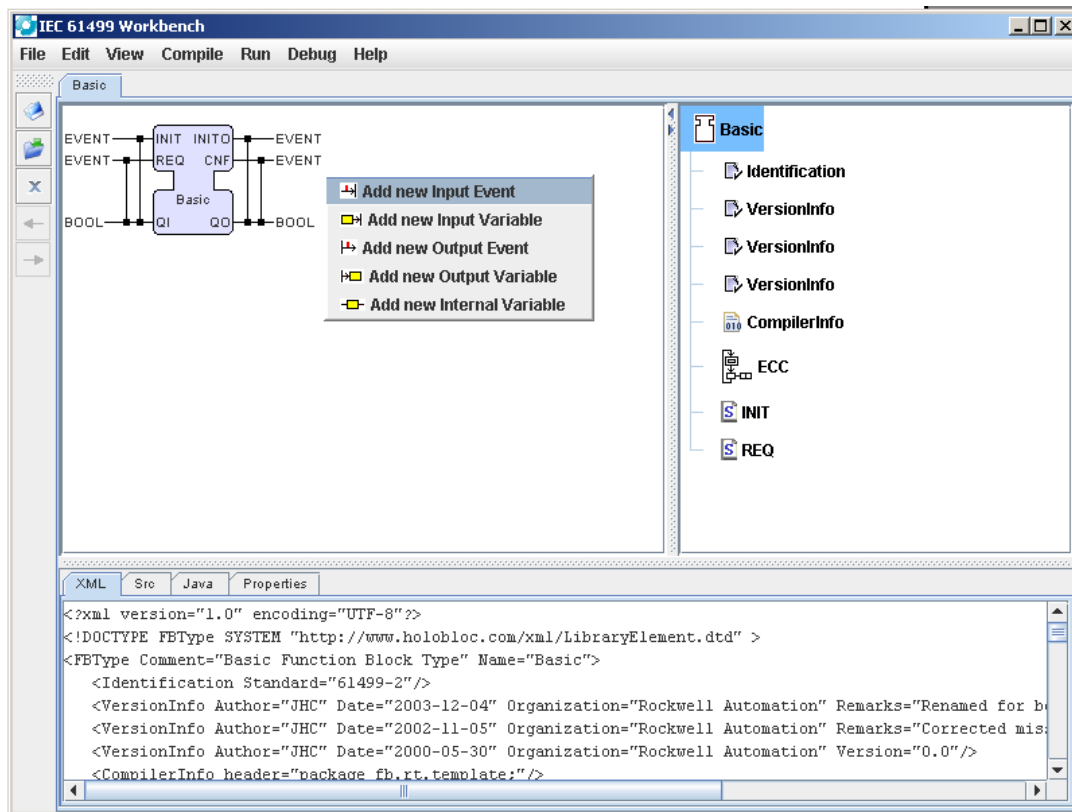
IEC 61499 Workbench

File Edit View Compile Run Debug Help

Basic

EVENT INIT INITO EVENT
EVENT REQ CNF EVENT
Basic
BOOL QI QO BOOL

Add new Input Event
Add new Input Variable
Add new Output Event
Add new Output Variable
Add new Internal Variable

Basic
Identification
VersionInfo
VersionInfo
VersionInfo
CompilerInfo
ECC
INIT
REQ

XML Src Java Properties

<?xml version="1.0" encoding="UTF-8"?>
<!DOCTYPE FBType SYSTEM "http://www.holobloc.com/xml/LibraryElement.dtd" >
<FBType Comment="Basic Function Block Type" Name="Basic">
<Identification Standard="61499-2"/>
<VersionInfo Author="JHC" Date="2003-12-04" Organization="Rockwell Automation" Remarks="Renamed for b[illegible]
<VersionInfo Author="JHC" Date="2002-11-05" Organization="Rockwell Automation" Remarks="Corrected mis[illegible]
<VersionInfo Author="JHC" Date="2000-05-30" Organization="Rockwell Automation" Version="0.0"/>
<CompilerInfo header="package fb.rt.template;"/>